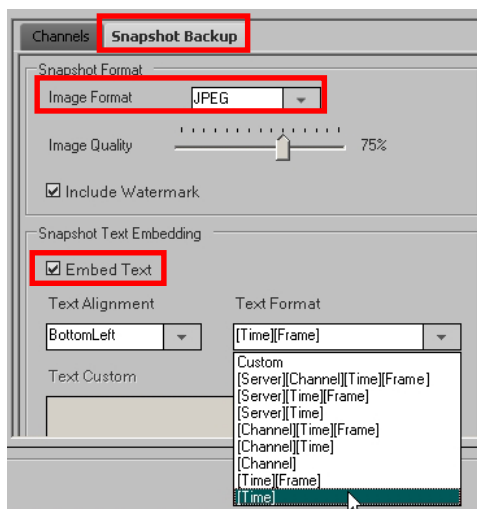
Channels Snapshot Backup

Snapshot Format

Image Format JPEG

Image Quality 75%

☑ Include Watermark

Snapshot Text Embedding

☑ Embed Text

Text Alignment Text Format

BottomLeft [Time][Frame]

Text Custom

Custom
[Server][Channel][Time][Frame]
[Server][Time][Frame]
[Server][Time]
[Channel][Time][Frame]
[Channel][Time]
[Channel]
[Time][Frame]
[Time]